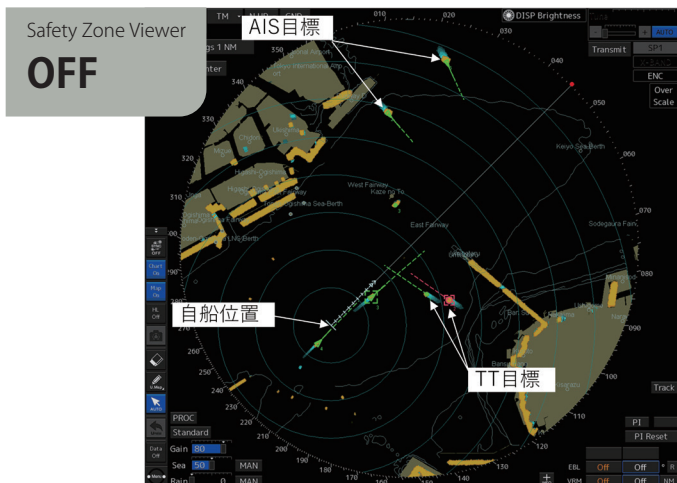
Safety Zone Viewer
OFF

AIS目標
自船位置
TT目標

TM
010
020
030
040
050
060
070
080
090
100
110
120
170
180
190
200
210
220
230
240
250
260
270
280
290
300
310
320
330
340
DISP Brightness
AUTO
Transmit
SP1
ENC
Over Scale
gs 1 NM
nter
Keiyo Sea-Berth
West Fairway
East Fairway
Sodegaura Fair
Track
PI
PI Reset
PROC
Standard
Gain 80
Sea 50
MAN
Rain 0
MAN
EBL
Off
Off
VRM
Off
Off
NM
Chart On
Plot On
HL Off
AUTO
Data Off